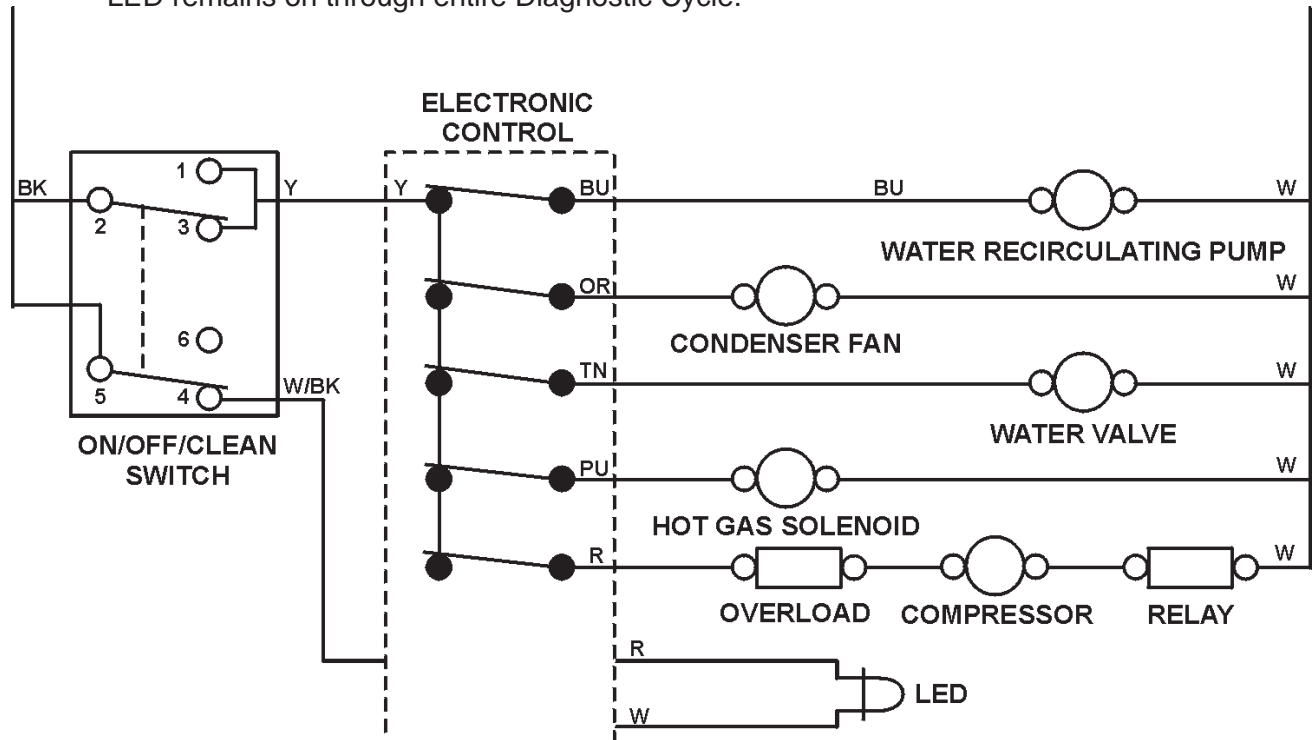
LED remains on through entire Diagnostic Cycle.

ELECTRONIC CONTROL

BK
1
2
3
Y
6
5
4
W/BK
ON/OFF/CLEAN SWITCH

Y
BU
OR
TN
PU
R

BU
W
WATER RECIRCULATING PUMP
W
CONDENSER FAN
W
WATER VALVE
W
HOT GAS SOLENOID
W
OVERLOAD
COMPRESSOR
RELAY

R
W
LED